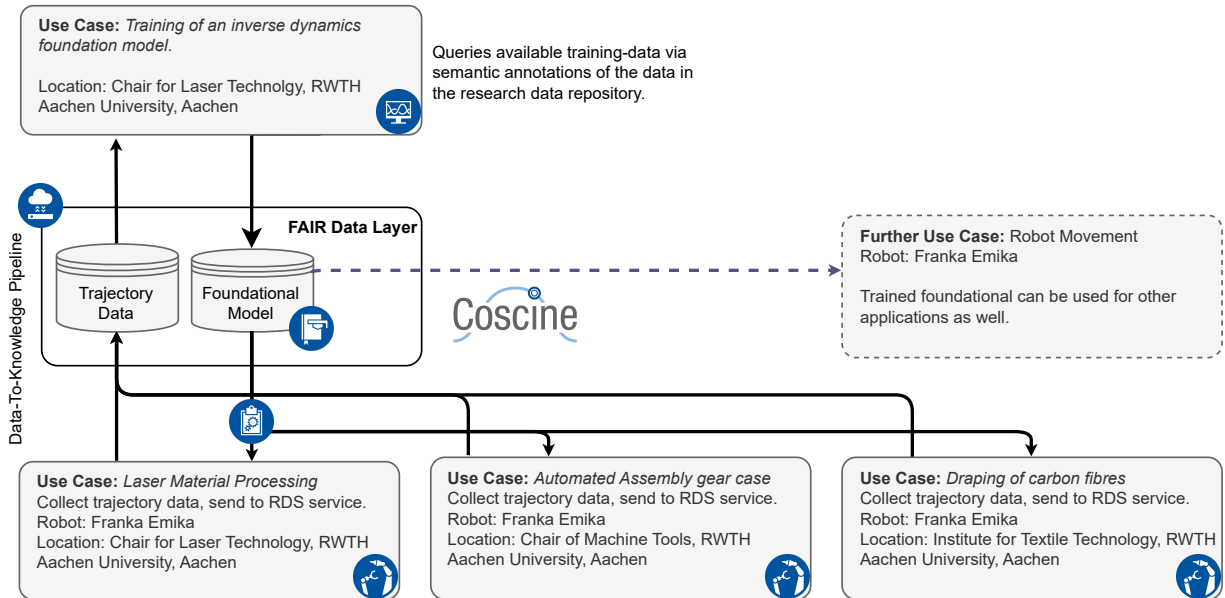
**Use Case:** *Training of an inverse dynamics foundation model.*

Location: Chair for Laser Technolgy, RWTH Aachen University, Aachen

Queries available training-data via semantic annotations of the data in the research data repository.

Data-To-Knowledge Pipeline

**FAIR Data Layer**

Trajectory Data

Foundational Model

Coscine

**Further Use Case:** Robot Movement
Robot: Franka Emika

Trained foundational can be used for other applications as well.

**Use Case:** *Laser Material Processing*
Collect trajectory data, send to RDS service.
Robot: Franka Emika
Location: Chair for Laser Technology, RWTH Aachen University, Aachen

**Use Case:** *Automated Assembly gear case*
Collect trajectory data, send to RDS service.
Robot: Franka Emika
Location: Chair of Machine Tools, RWTH Aachen University, Aachen

**Use Case:** *Draping of carbon fibres*
Collect trajectory data, send to RDS service.
Robot: Franka Emika
Location: Institute for Textile Technology, RWTH Aachen University, Aachen